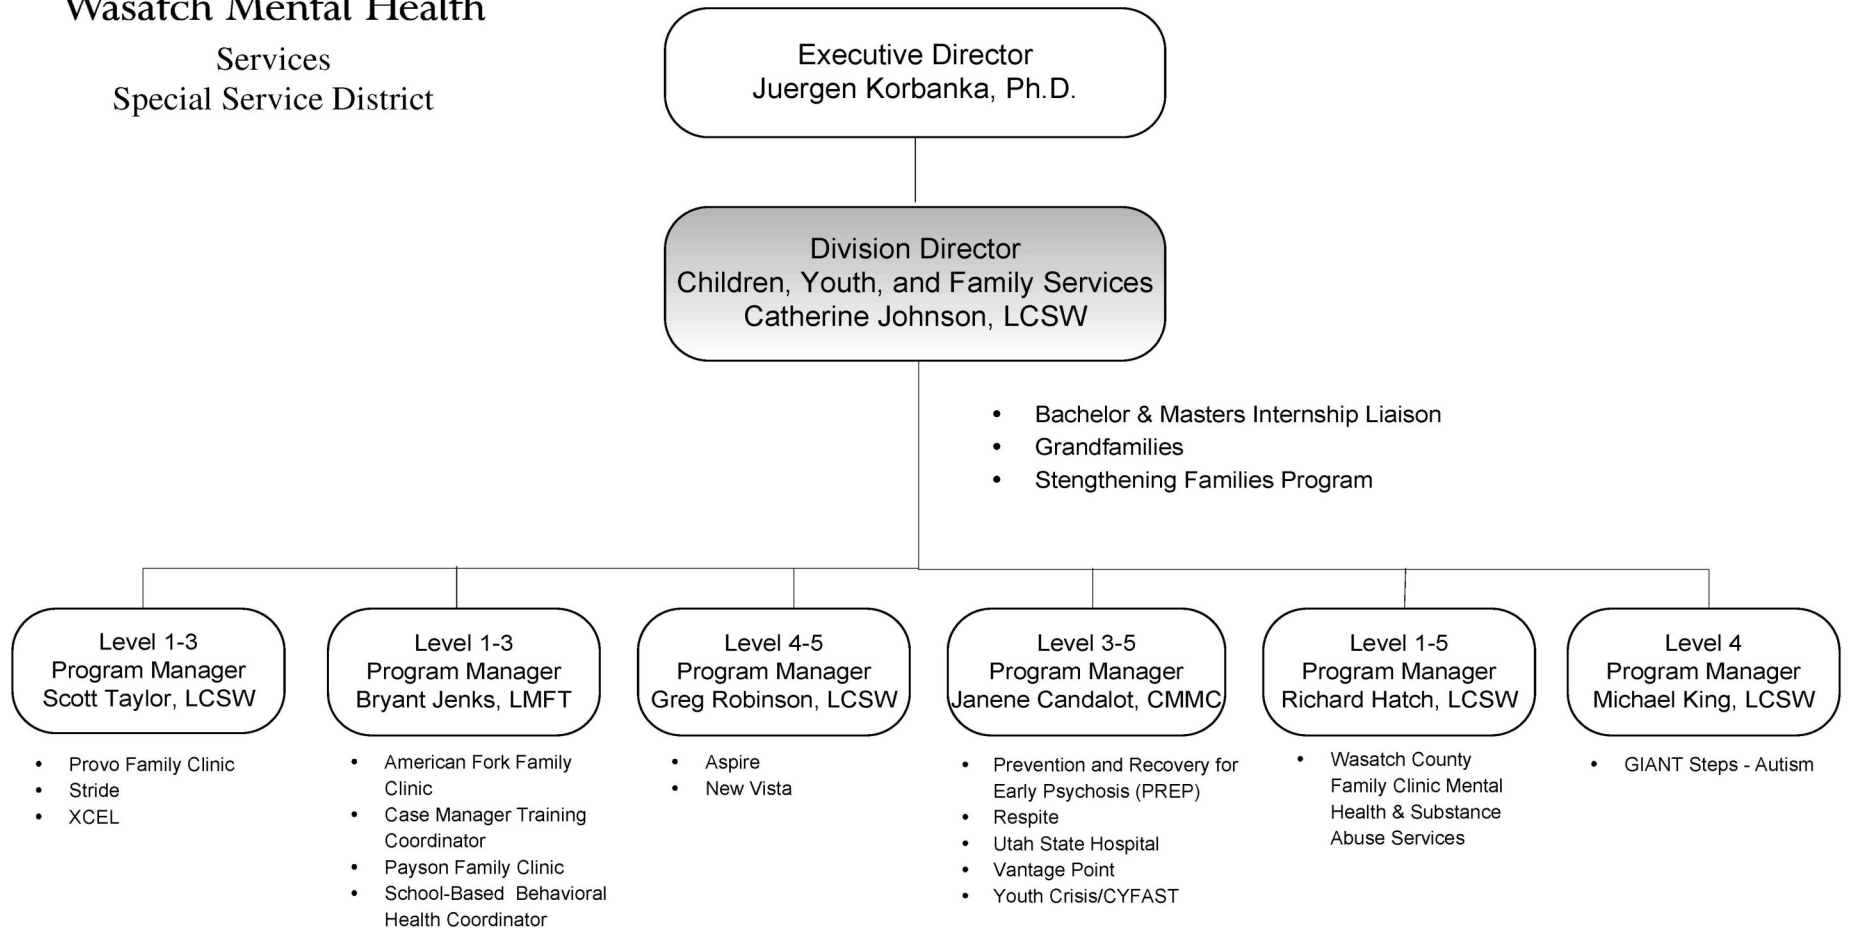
Wasatch Mental Health
Services
Special Service District

Executive Director
Juergen Korbanka, Ph.D.

Division Director
Children, Youth, and Family Services
Catherine Johnson, LCSW

- Bachelor & Masters Internship Liaison
- Grandfamilies
- Stengthening Families Program

Level 1-3
Program Manager
Scott Taylor, LCSW

- Provo Family Clinic
- Stride
- XCEL

Level 1-3
Program Manager
Bryant Jenks, LMFT

- American Fork Family Clinic
- Case Manager Training Coordinator
- Payson Family Clinic
- School-Based Behavioral Health Coordinator

Level 4-5
Program Manager
Greg Robinson, LCSW

- Aspire
- New Vista

Level 3-5
Program Manager
Janene Candalot, CMMC

- Prevention and Recovery for Early Psychosis (PREP)
- Respite
- Utah State Hospital
- Vantage Point
- Youth Crisis/CYFAST

Level 1-5
Program Manager
Richard Hatch, LCSW

- Wasatch County Family Clinic Mental Health & Substance Abuse Services

Level 4
Program Manager
Michael King, LCSW

- GIANT Steps - Autism